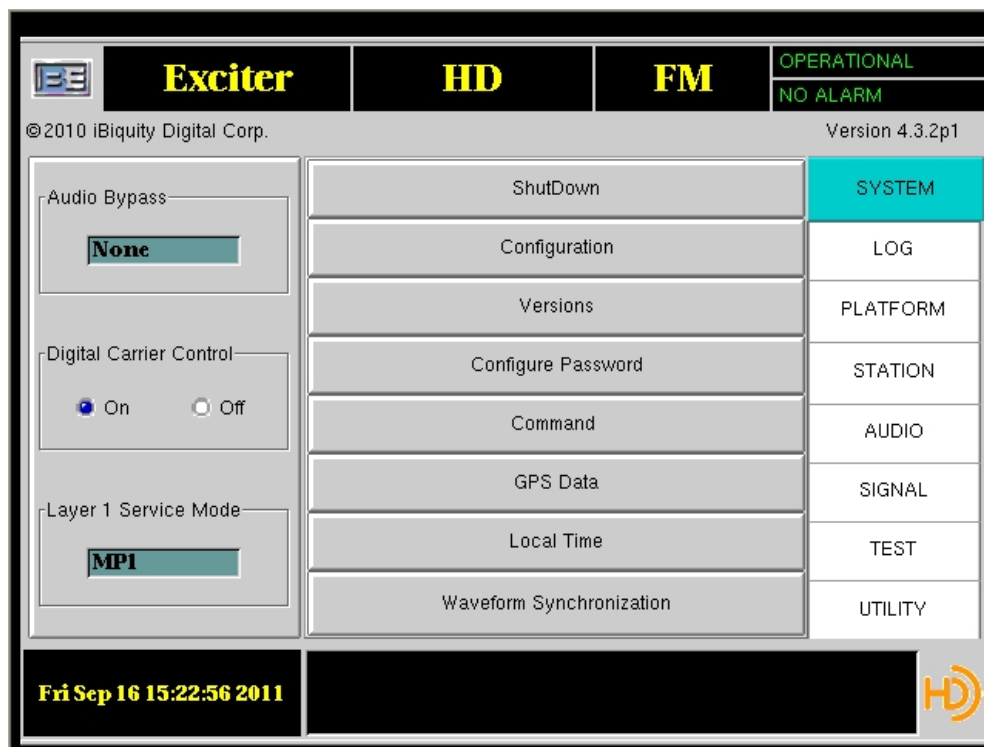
BE Exciter

HD

FM

OPERATIONAL

NO ALARM

©2010 iBiquity Digital Corp.

Version 4.3.2p1

Audio Bypass

None

Digital Carrier Control

On Off

Layer 1 Service Mode

MP1

ShutDown

Configuration

Versions

Configure Password

Command

GPS Data

Local Time

Waveform Synchronization

SYSTEM

LOG

PLATFORM

STATION

AUDIO

SIGNAL

TEST

UTILITY

Fri Sep 16 15:22:56 2011

HD